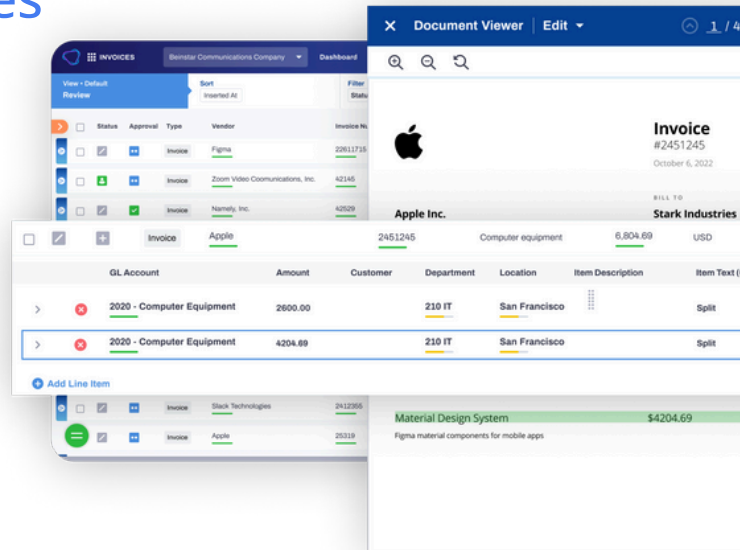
es

INVOICES Bemstar Communications Company Dashboard

View • Default Review

Sort Inserted At

Filter Status

| | Status | Approval | Type | Vendor | Invoice Nu |
|---|---|---|---|---|---|
| | | | Invoice | Figma | 22611716 |
| | | | Invoice | Zoom Video Coomunications, Inc. | 42145 |
| | | | Invoice | Namely, Inc. | 42529 |

Invoice Apple 2451245 Computer equipment 6,804.69 USD

| | | GL Account | Amount | Customer | Department | Location | Item Description | Item Text ( |
|---|---|---|---|---|---|---|---|---|
| > | | 2020 - Computer Equipment | 2600.00 | | 210 IT | San Francisco | | Split |
| > | | 2020 - Computer Equipment | 4204.69 | | 210 IT | San Francisco | | Split |

Add Line Item

| | | | Invoice | Slack Technologies | 2412355 |
|---|---|---|---|---|---|
| | | | Invoice | Apple | 25319 |

Document Viewer Edit 1 / 4

Invoice
#2451245
October 6, 2022

BILL TO
Apple Inc. Stark Industries

Material Design System $4204.69
Figma material components for mobile apps